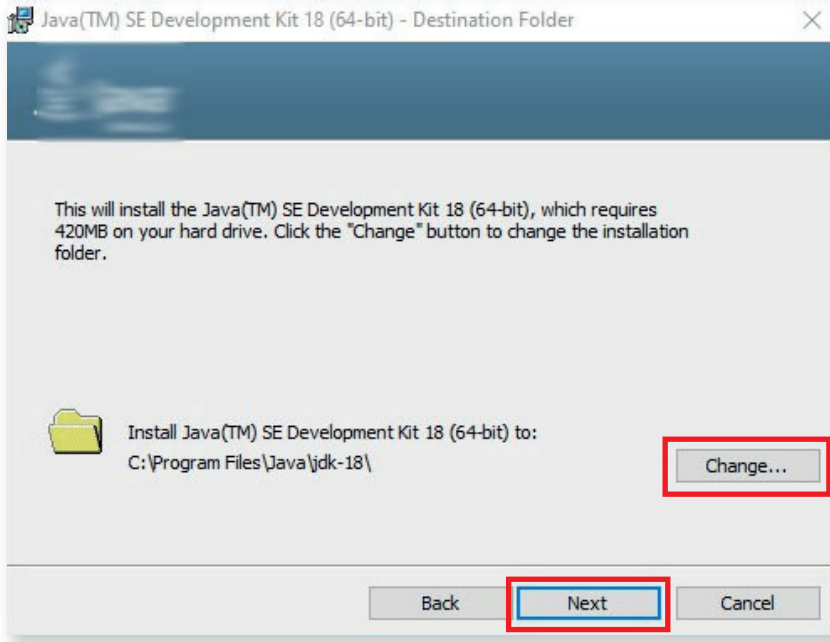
Java(TM) SE Development Kit 18 (64-bit) - Destination Folder

This will install the Java(TM) SE Development Kit 18 (64-bit), which requires 420MB on your hard drive. Click the "Change" button to change the installation folder.

Install Java(TM) SE Development Kit 18 (64-bit) to:
C:\Program Files\Java\jdk-18\

Change...

Back
Next
Cancel